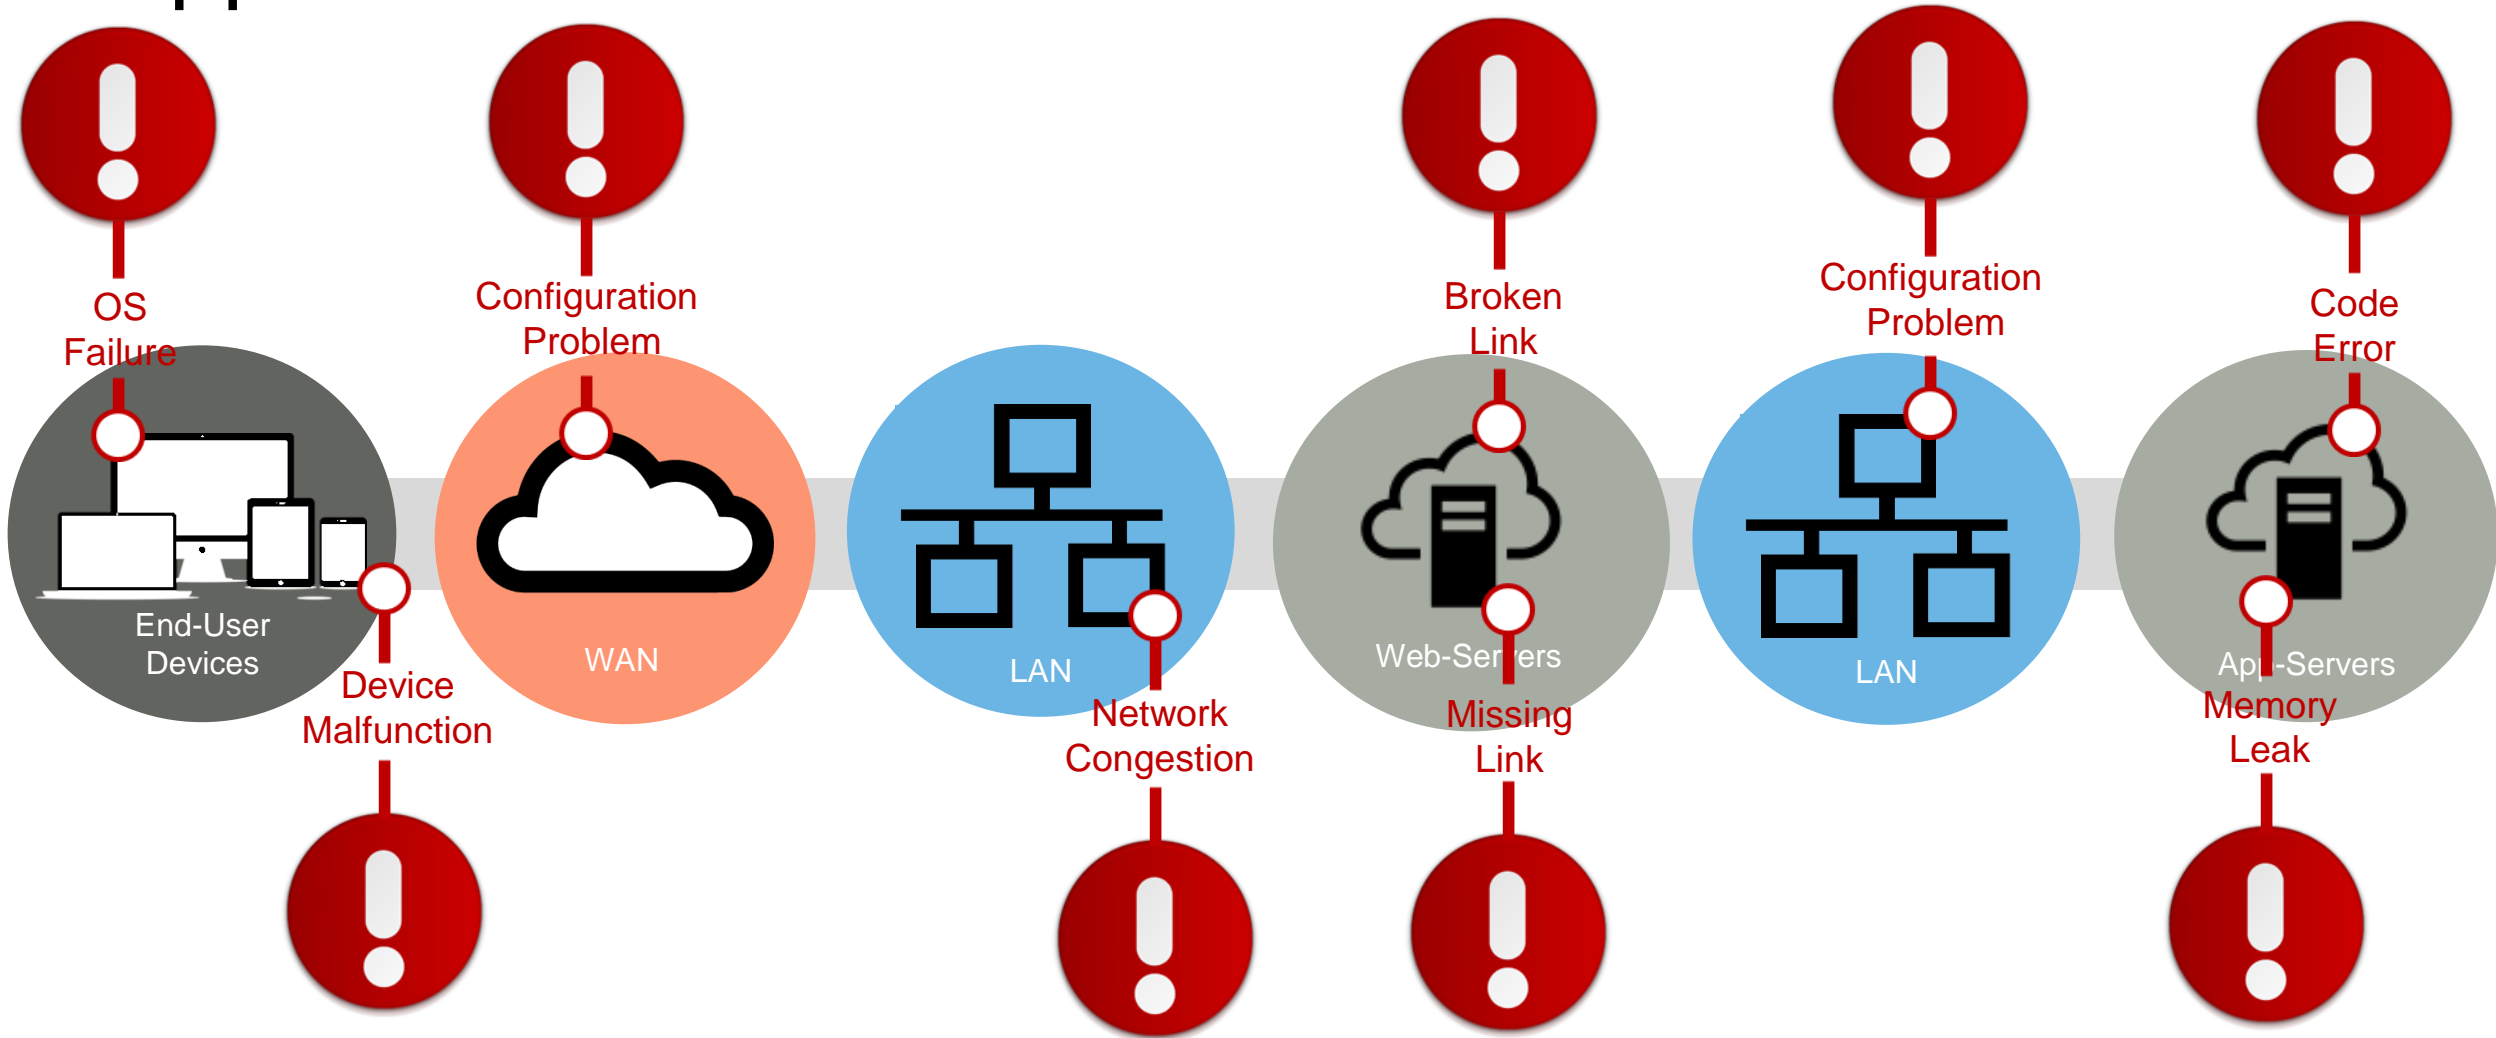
OS Failure

Configuration Problem

Broken Link

Configuration Problem

Code Error

End-User Devices

WAN

LAN

Web-Ser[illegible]ers

LAN

App-Servers

Device Malfunction

Network Congestion

Missing Link

Memory Leak